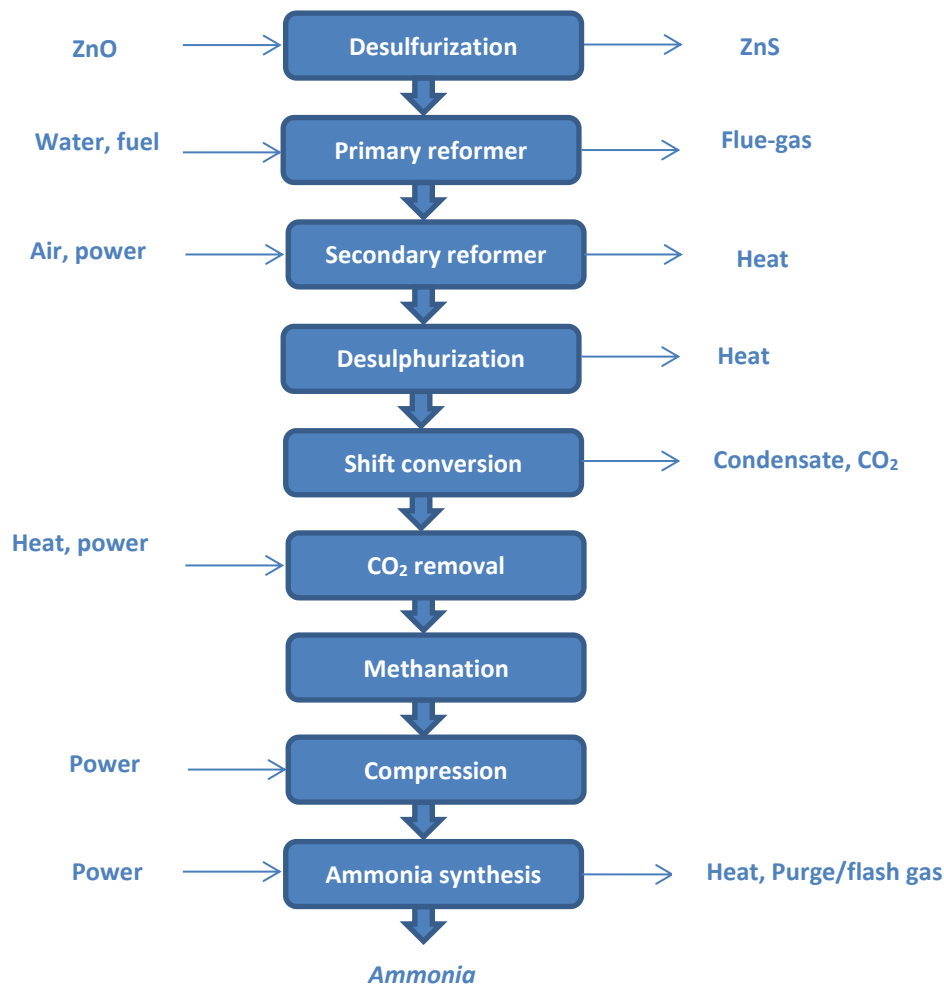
ZnO
Desulfurization
ZnS

Water, fuel
Primary reformer
Flue-gas

Air, power
Secondary reformer
Heat

Desulphurization
Heat

Shift conversion
Condensate, $CO_2$

Heat, power
$CO_2$ removal

Methanation

Power
Compression

Power
Ammonia synthesis
Heat, Purge/flash gas

Ammonia